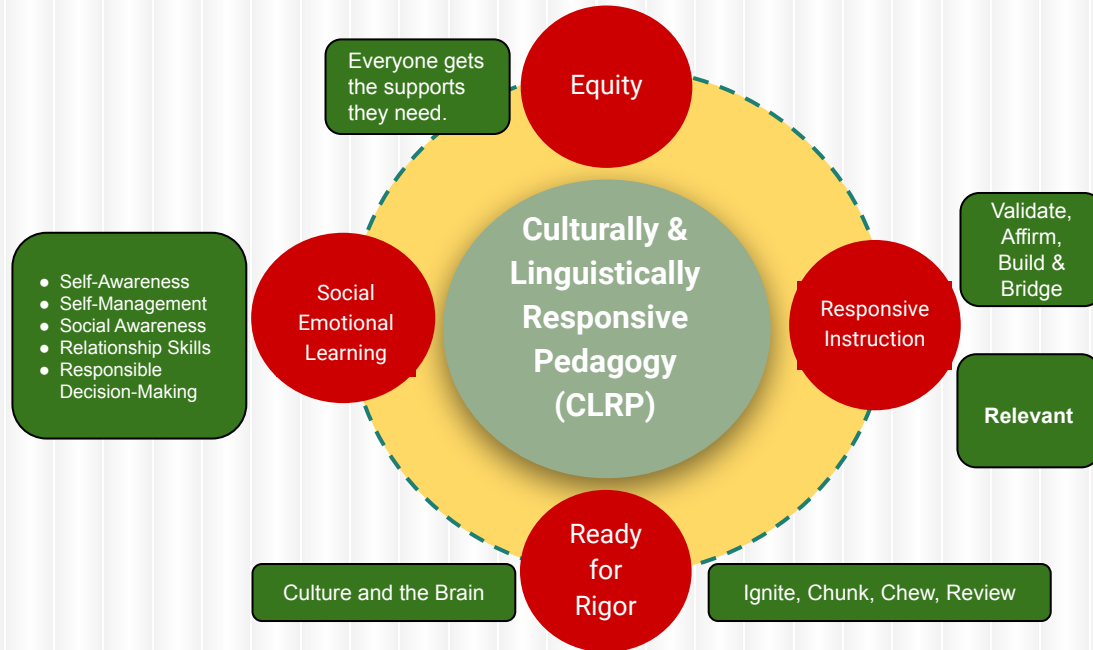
Everyone gets the supports they need.

Equity

Validate, Affirm, Build & Bridge

- Self-Awareness
- Self-Management
- Social Awareness
- Relationship Skills
- Responsible Decision-Making

Social Emotional Learning

Culturally & Linguistically Responsive Pedagogy (CLRP)

Responsive Instruction

Relevant

Ready for Rigor

Culture and the Brain

Ignite, Chunk, Chew, Review